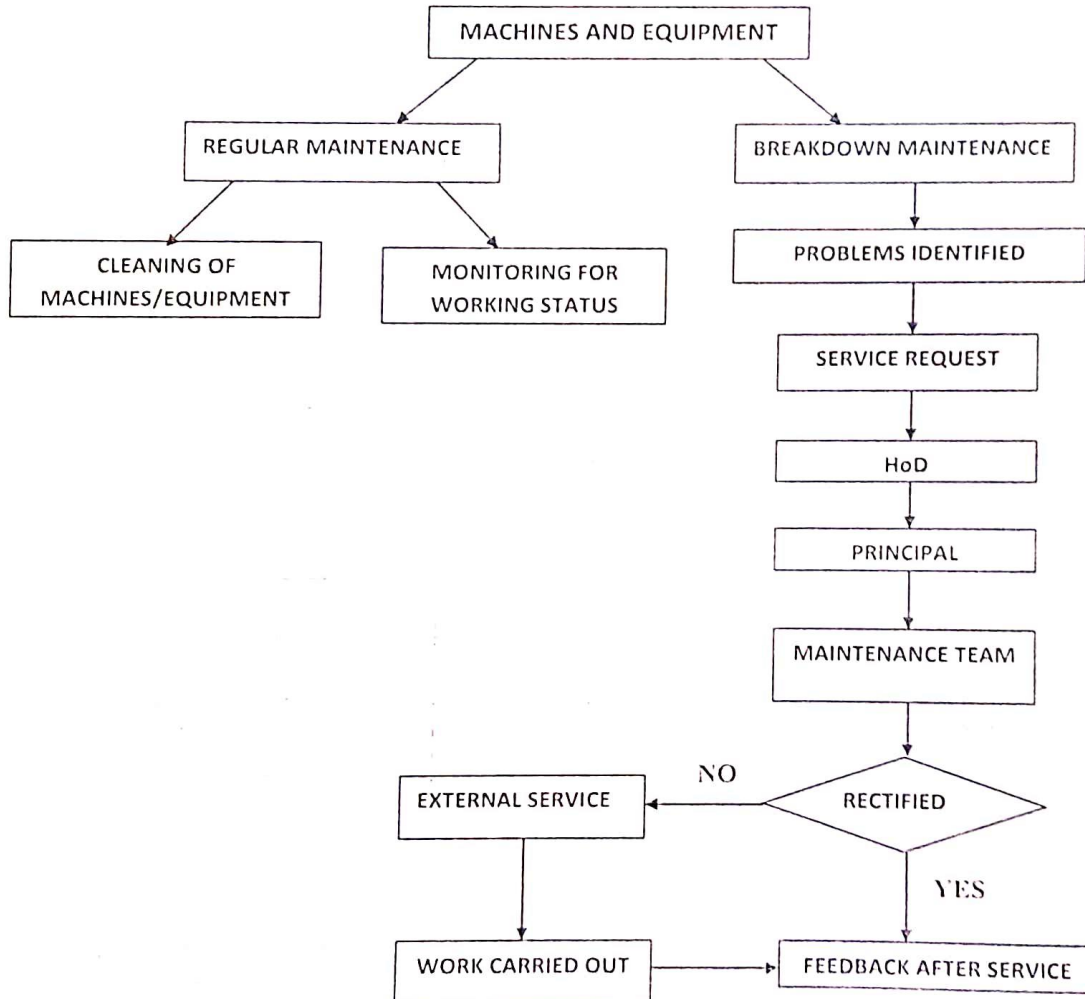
MACHINES AND EQUIPMENT

REGULAR MAINTENANCE

BREAKDOWN MAINTENANCE

CLEANING OF MACHINES/EQUIPMENT

MONITORING FOR WORKING STATUS

PROBLEMS IDENTIFIED

SERVICE REQUEST

HoD

PRINCIPAL

MAINTENANCE TEAM

NO

EXTERNAL SERVICE

RECTIFIED

YES

WORK CARRIED OUT

FEEDBACK AFTER SERVICE